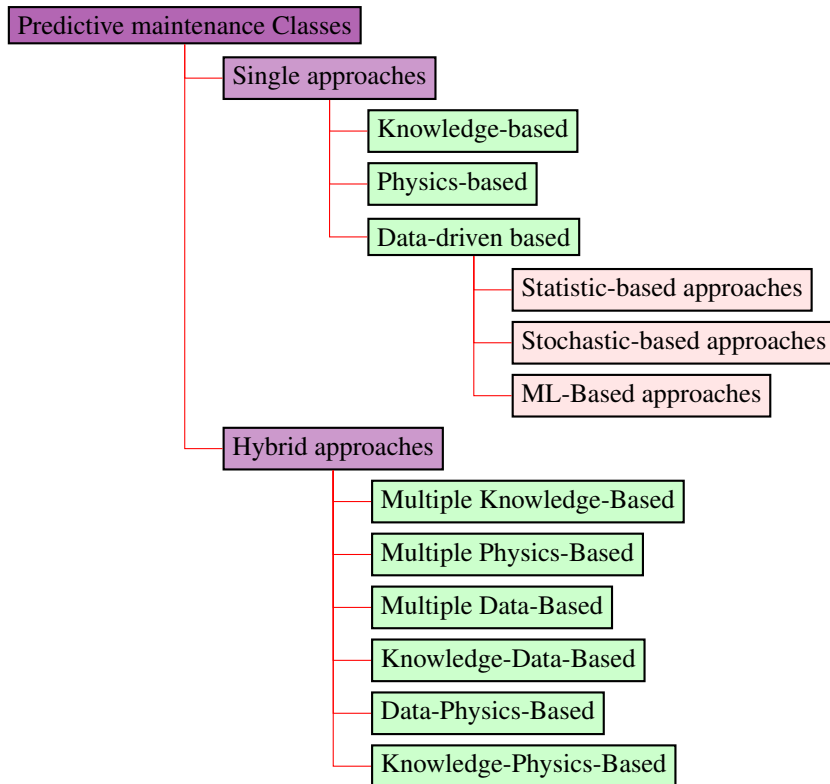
Predictive maintenance Classes

Single approaches

Knowledge-based

Physics-based

Data-driven based

Statistic-based approaches

Stochastic-based approaches

ML-Based approaches

Hybrid approaches

Multiple Knowledge-Based

Multiple Physics-Based

Multiple Data-Based

Knowledge-Data-Based

Data-Physics-Based

Knowledge-Physics-Based